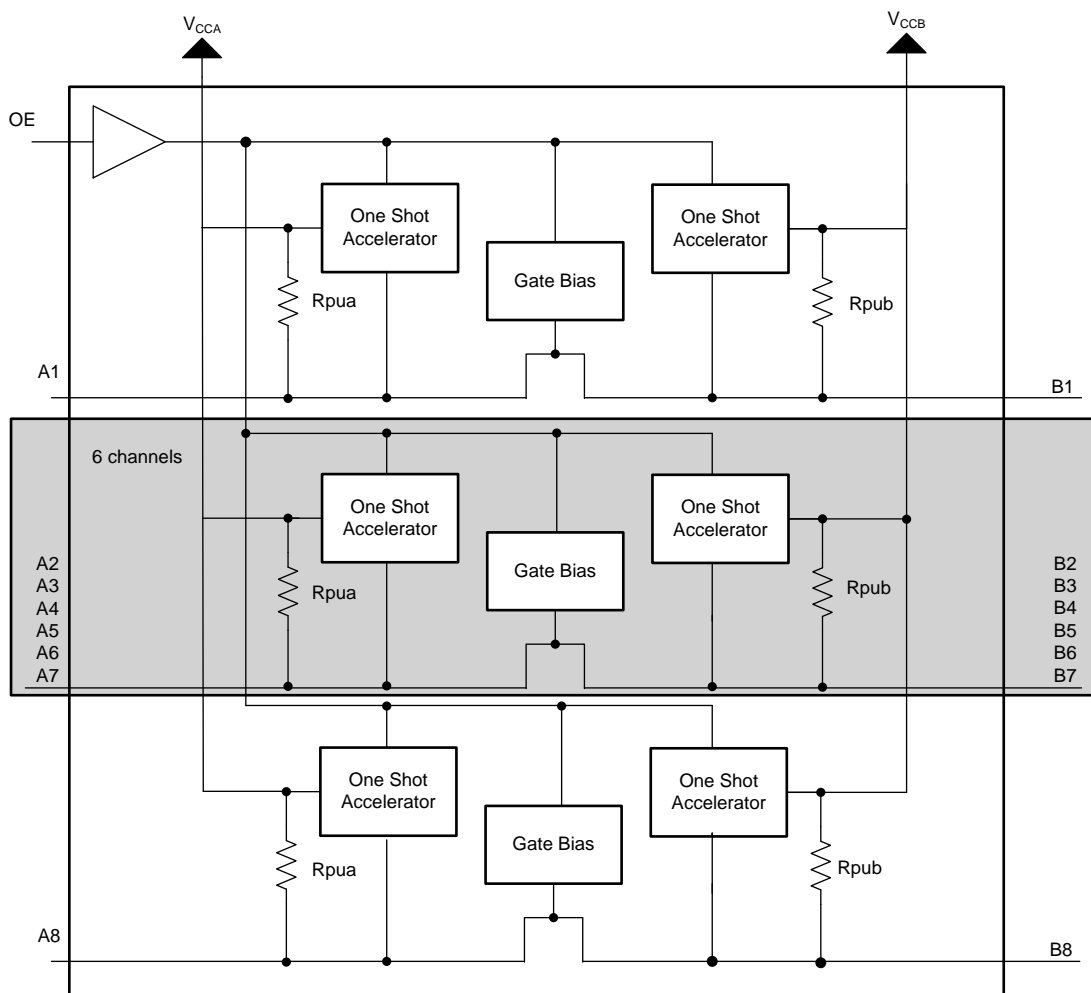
$V_{CCA}$

$V_{CCB}$

OE

One Shot Accelerator

One Shot Accelerator

Gate Bias

Rpua

Rpub

A1

B1

6 channels

One Shot Accelerator

One Shot Accelerator

Gate Bias

A2
A3
A4
A5
A6
A7

Rpua

Rpub

B2
B3
B4
B5
B6
B7

One Shot Accelerator

One Shot Accelerator

Gate Bias

Rpua

Rpub

A8

B8